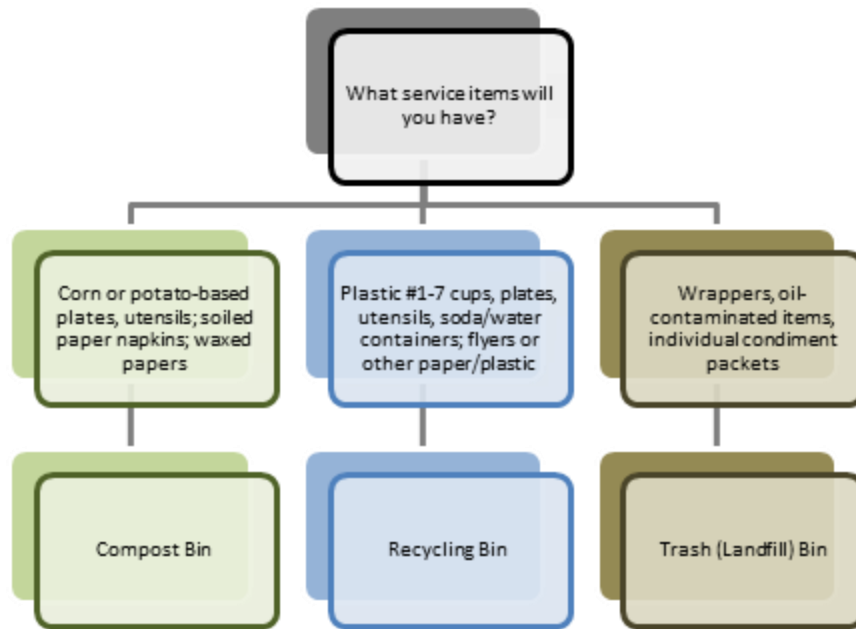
What service items will you have?

Corn or potato-based plates, utensils; soiled paper napkins; waxed papers

Compost Bin

Plastic #1-7 cups, plates, utensils, soda/water containers; flyers or other paper/plastic

Recycling Bin

Wrappers, oil-contaminated items, individual condiment packets

Trash (Landfill) Bin